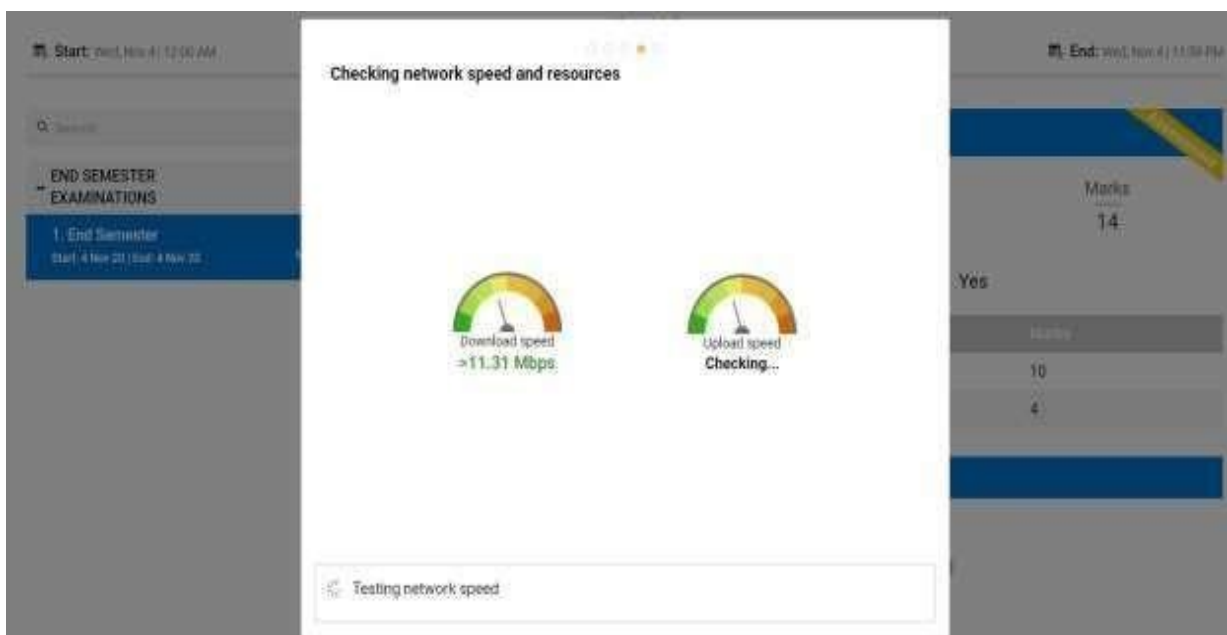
Start: Wed, Nov 4 | 12:00 AM

Search

END SEMESTER EXAMINATIONS

1. End Semester
Start: 4 Nov 20 | End: 4 Nov 20

Checking network speed and resources

Download speed
>11.31 Mbps

Upload speed
Checking...

Testing network speed

End: Wed, Nov 4 | 11:59 PM

Marks
14

Yes

Marks

10

4